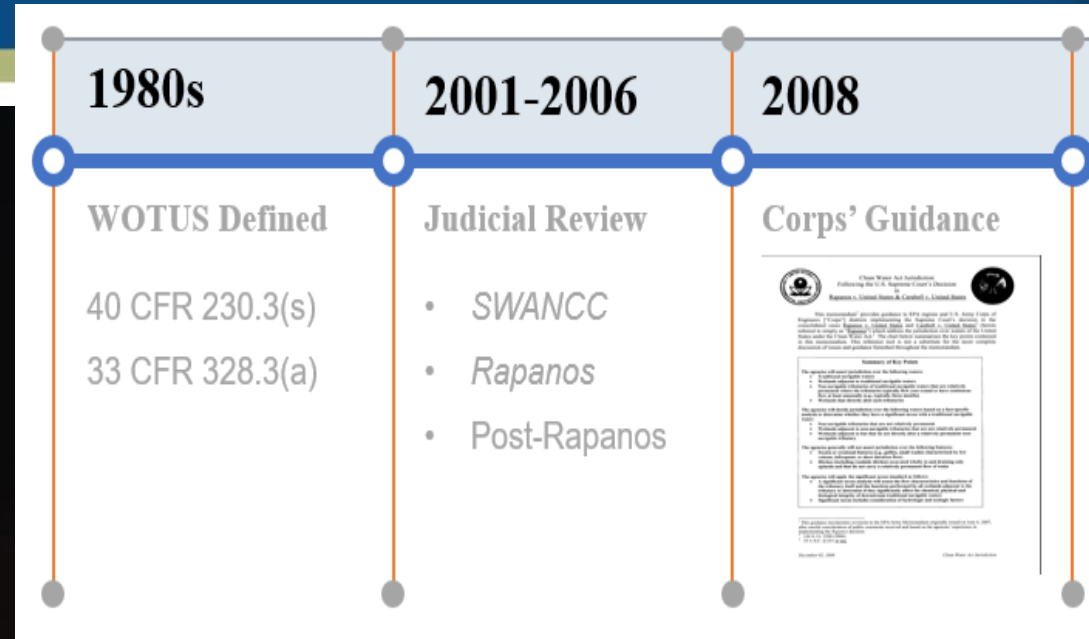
1980s

WOTUS Defined

40 CFR 230.3(s)

33 CFR 328.3(a)

2001-2006

Judicial Review

- *SWANCC*
- *Rapanos*
- Post-Rapanos

2008

Corps' Guidance

Clean Water Act Jurisdiction Following the U.S. Supreme Court's Decision in Rapanos v. United States & Carabell v. United States

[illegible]

Summary of Key Points

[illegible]